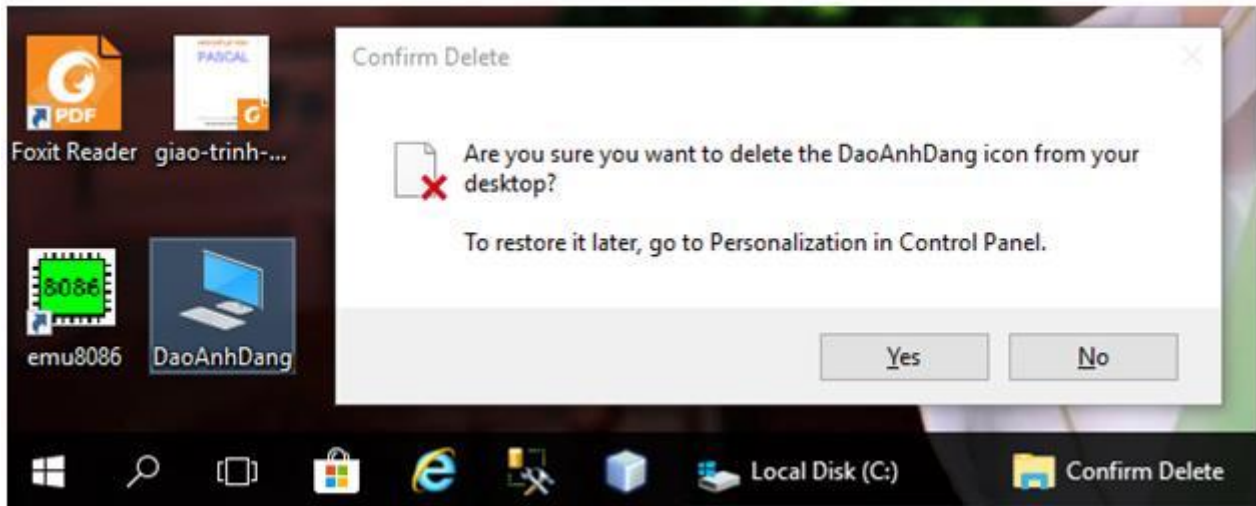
PDF
Foxit Reader

PASCAL
giao-trinh-...

8086
emu8086

DaoAnhDang

Confirm Delete

Are you sure you want to delete the DaoAnhDang icon from your desktop?

To restore it later, go to Personalization in Control Panel.

Yes
No

Local Disk (C:)
Confirm Delete